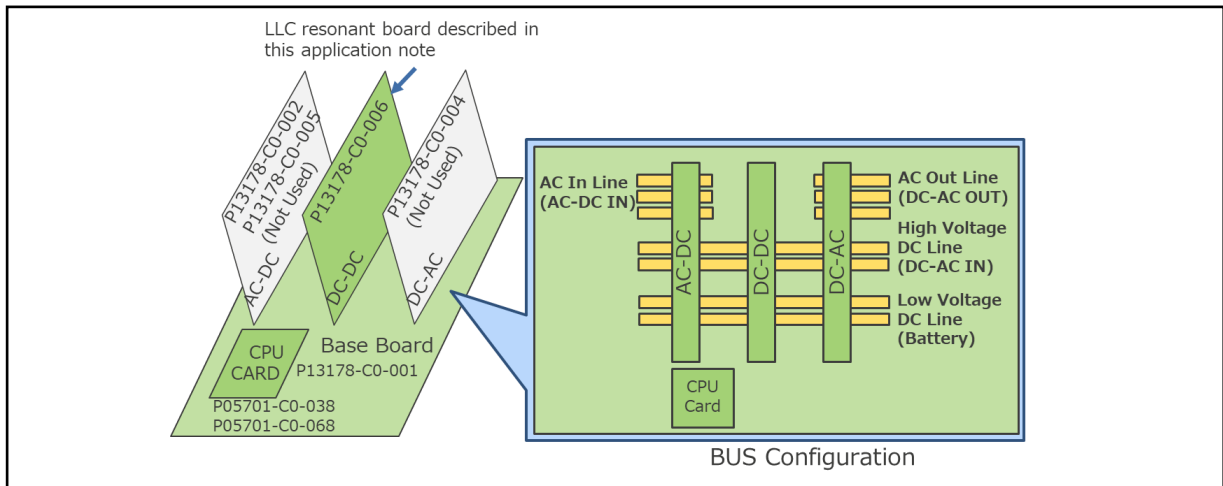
LLC resonant board described in this application note

P13178-C0-002
P13178-C0-005
(Not Used)
AC-DC

P13178-C0-006
DC-DC

P13178-C0-004
(Not Used)
DC-AC

CPU CARD

Base Board
P13178-C0-001

P05701-C0-038
P05701-C0-068

AC In Line
(AC-DC IN)

AC-DC

DC-DC

DC-AC

AC Out Line
(DC-AC OUT)

High Voltage
DC Line
(DC-AC IN)

Low Voltage
DC Line
(Battery)

CPU
Card

BUS Configuration